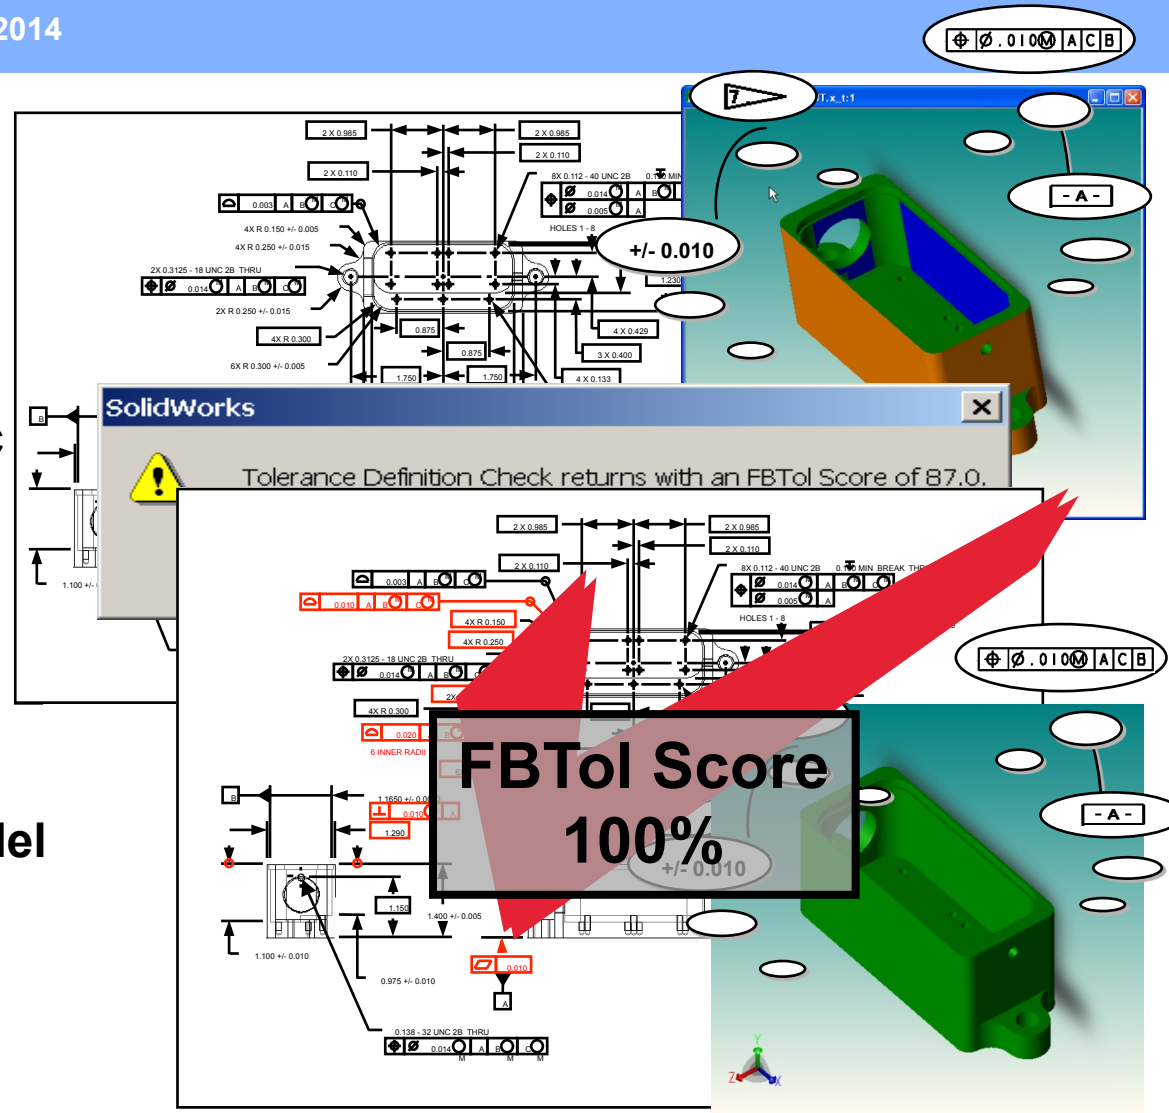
2014

⌖ Ø.010Ⓜ A C B

7

T.x_t:1

- A -

+/- 0.010

2 X 0.985
2 X 0.985
2 X 0.110
2 X 0.110
8X 0.112 - 40 UNC 2B
0.003 A B C
0.014 A B
0.005 A
4X R 0.150 +/- 0.005
4X R 0.250 +/- 0.015
HOLES 1 - 8
2X 0.3125 - 18 UNC 2B THRU
0.014 A B C
2X R 0.250 +/- 0.015
1.230
0.875
4 X 0.429
4X R 0.300
0.875
3 X 0.400
6X R 0.300 +/- 0.005
1.750
1.750
4 X 0.133

SolidWorks

Tolerance Definition Check returns with an FBTol Score of 87.0.

B
1.100 +/-

2 X 0.985
2 X 0.985
2 X 0.110
2 X 0.110
8X 0.112 - 40 UNC 2B
0.100 MIN BREAK THR
0.003 A B C
0.010 A B C
0.014 A B C
0.005 A
4X R 0.150
4X R 0.250
HOLES 1 - 8
2X 0.3125 - 18 UNC 2B THRU
0.014 A B C
4X R 0.300
0.020
6 INNER RADII
B
1.1650 +/- 0.0
0.010 A
1.290
1.150
1.400 +/- 0.005
1.100 +/- 0.010
0.010
A
0.975 +/- 0.010
0.138 - 32 UNC 2B THRU
0.014 A B C
M M M

⌖ Ø.010Ⓜ A C B

- A -

FBTol Score
100%
+/- 0.010

del